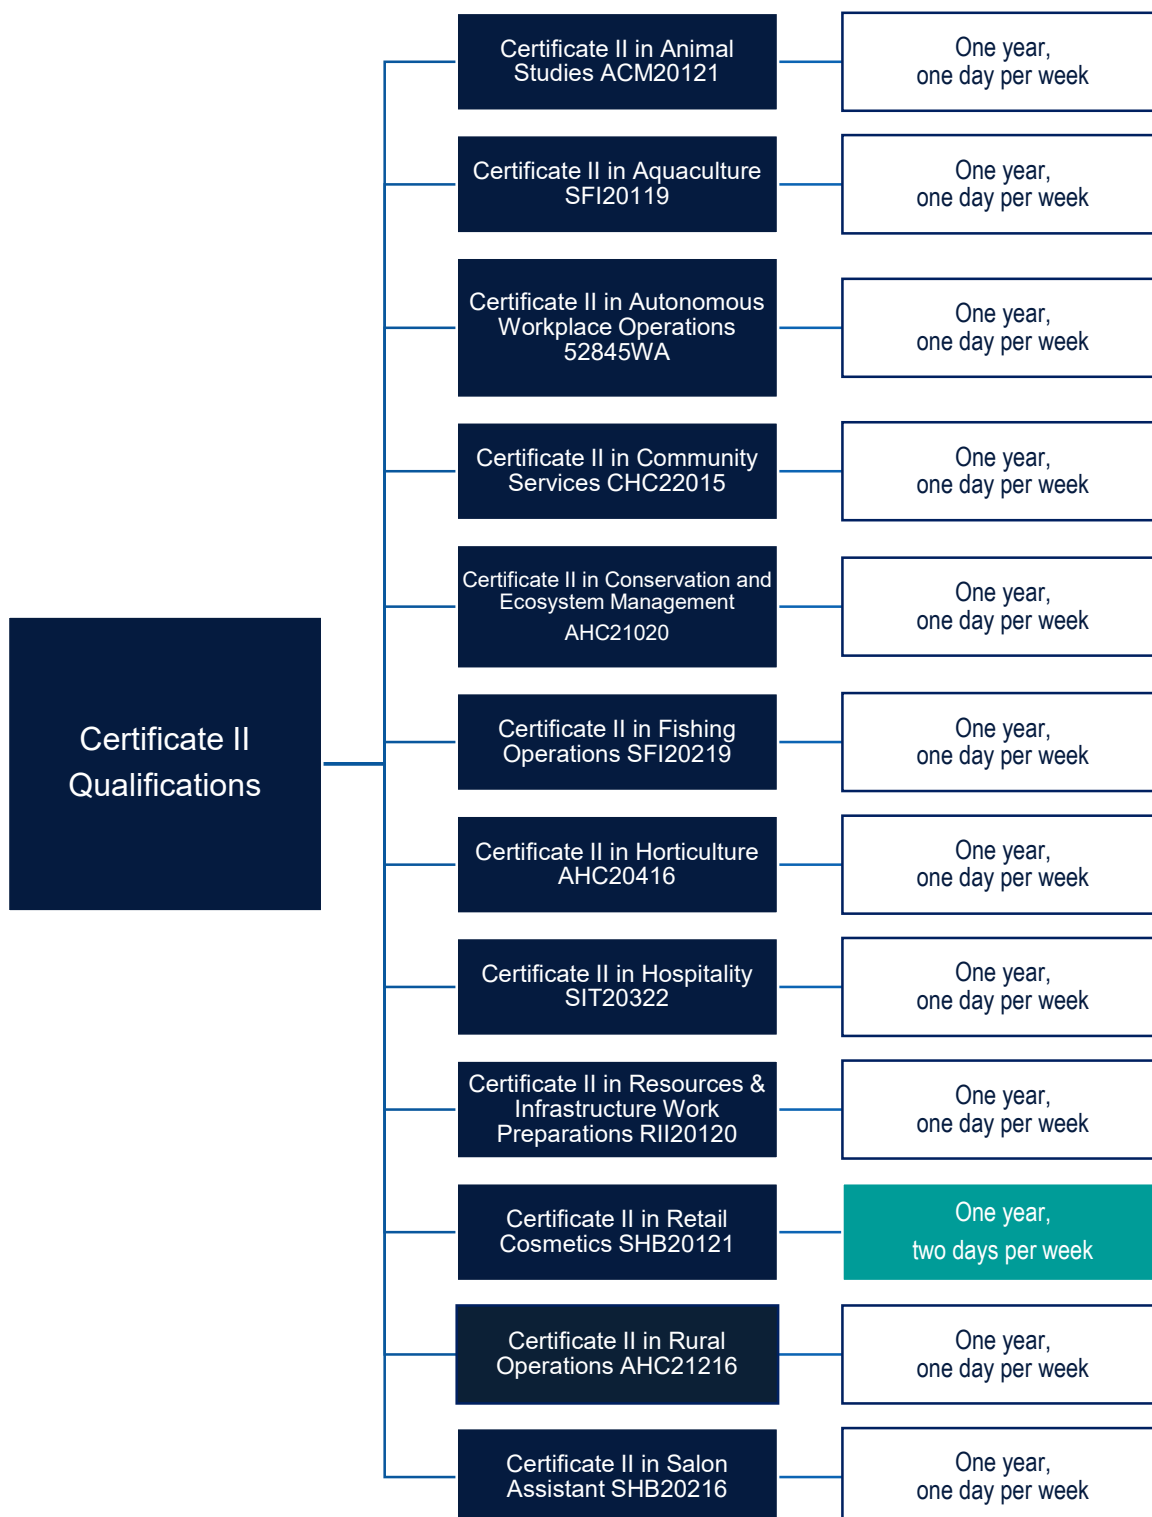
Certificate II Qualifications

Certificate II in Animal Studies ACM20121

One year, one day per week

Certificate II in Aquaculture SFI20119

One year, one day per week

Certificate II in Autonomous Workplace Operations 52845WA

One year, one day per week

Certificate II in Community Services CHC22015

One year, one day per week

Certificate II in Conservation and Ecosystem Management AHC21020

One year, one day per week

Certificate II in Fishing Operations SFI20219

One year, one day per week

Certificate II in Horticulture AHC20416

One year, one day per week

Certificate II in Hospitality SIT20322

One year, one day per week

Certificate II in Resources & Infrastructure Work Preparations RII20120

One year, one day per week

Certificate II in Retail Cosmetics SHB20121

One year, two days per week

Certificate II in Rural Operations AHC21216

One year, one day per week

Certificate II in Salon Assistant SHB20216

One year, one day per week